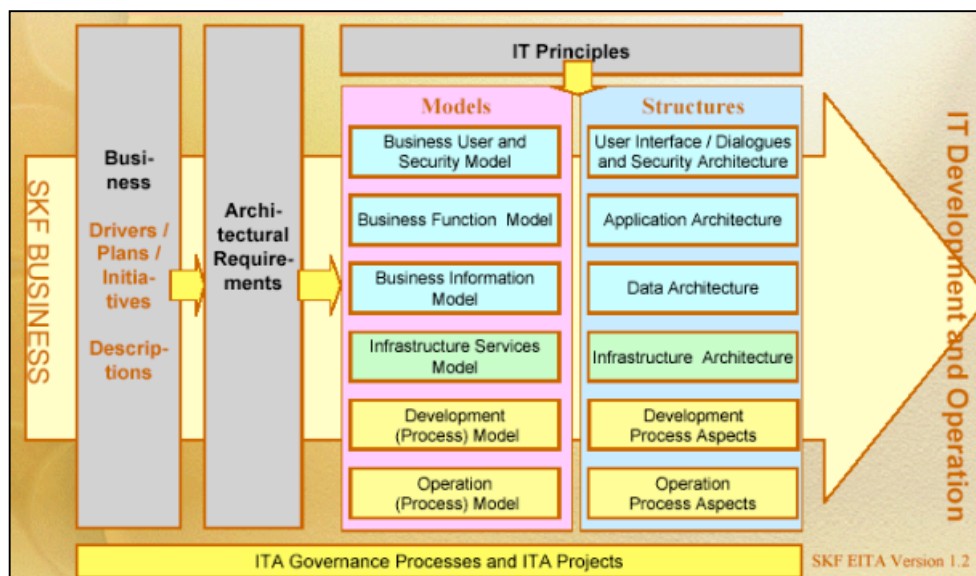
SKF BUSINESS

Business

Drivers / Plans / Initiatives

Descriptions

Architectural Requirements

IT Principles

Models

Business User and Security Model

Business Function Model

Business Information Model

Infrastructure Services Model

Development (Process) Model

Operation (Process) Model

Structures

User Interface / Dialogues and Security Architecture

Application Architecture

Data Architecture

Infrastructure Architecture

Development Process Aspects

Operation Process Aspects

IT Development and Operation

ITA Governance Processes and ITA Projects

SKF EITA Version 1.2